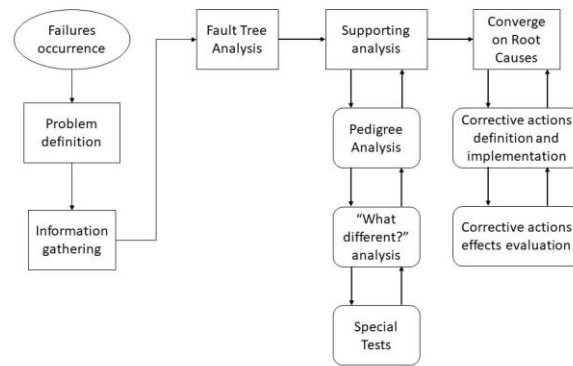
Failures occurrence

Problem definition

Information gathering

Fault Tree Analysis

Supporting analysis

Pedigree Analysis

“What different?” analysis

Special Tests

Converge on Root Causes

Corrective actions definition and implementation

Corrective actions effects evaluation